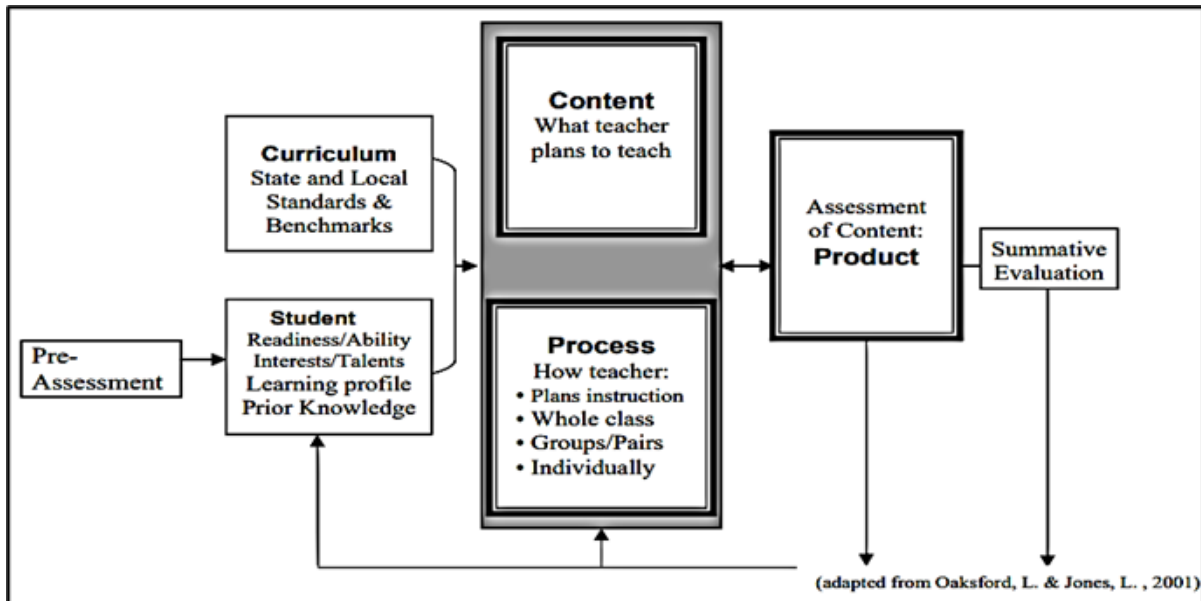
Curriculum
State and Local Standards & Benchmarks

Pre-Assessment

Student
Readiness/Ability
Interests/Talents
Learning profile
Prior Knowledge

Content
What teacher plans to teach

Process
How teacher:
• Plans instruction
• Whole class
• Groups/Pairs
• Individually

Assessment of Content:
Product

Summative Evaluation

(adapted from Oaksford, L. & Jones, L. , 2001)